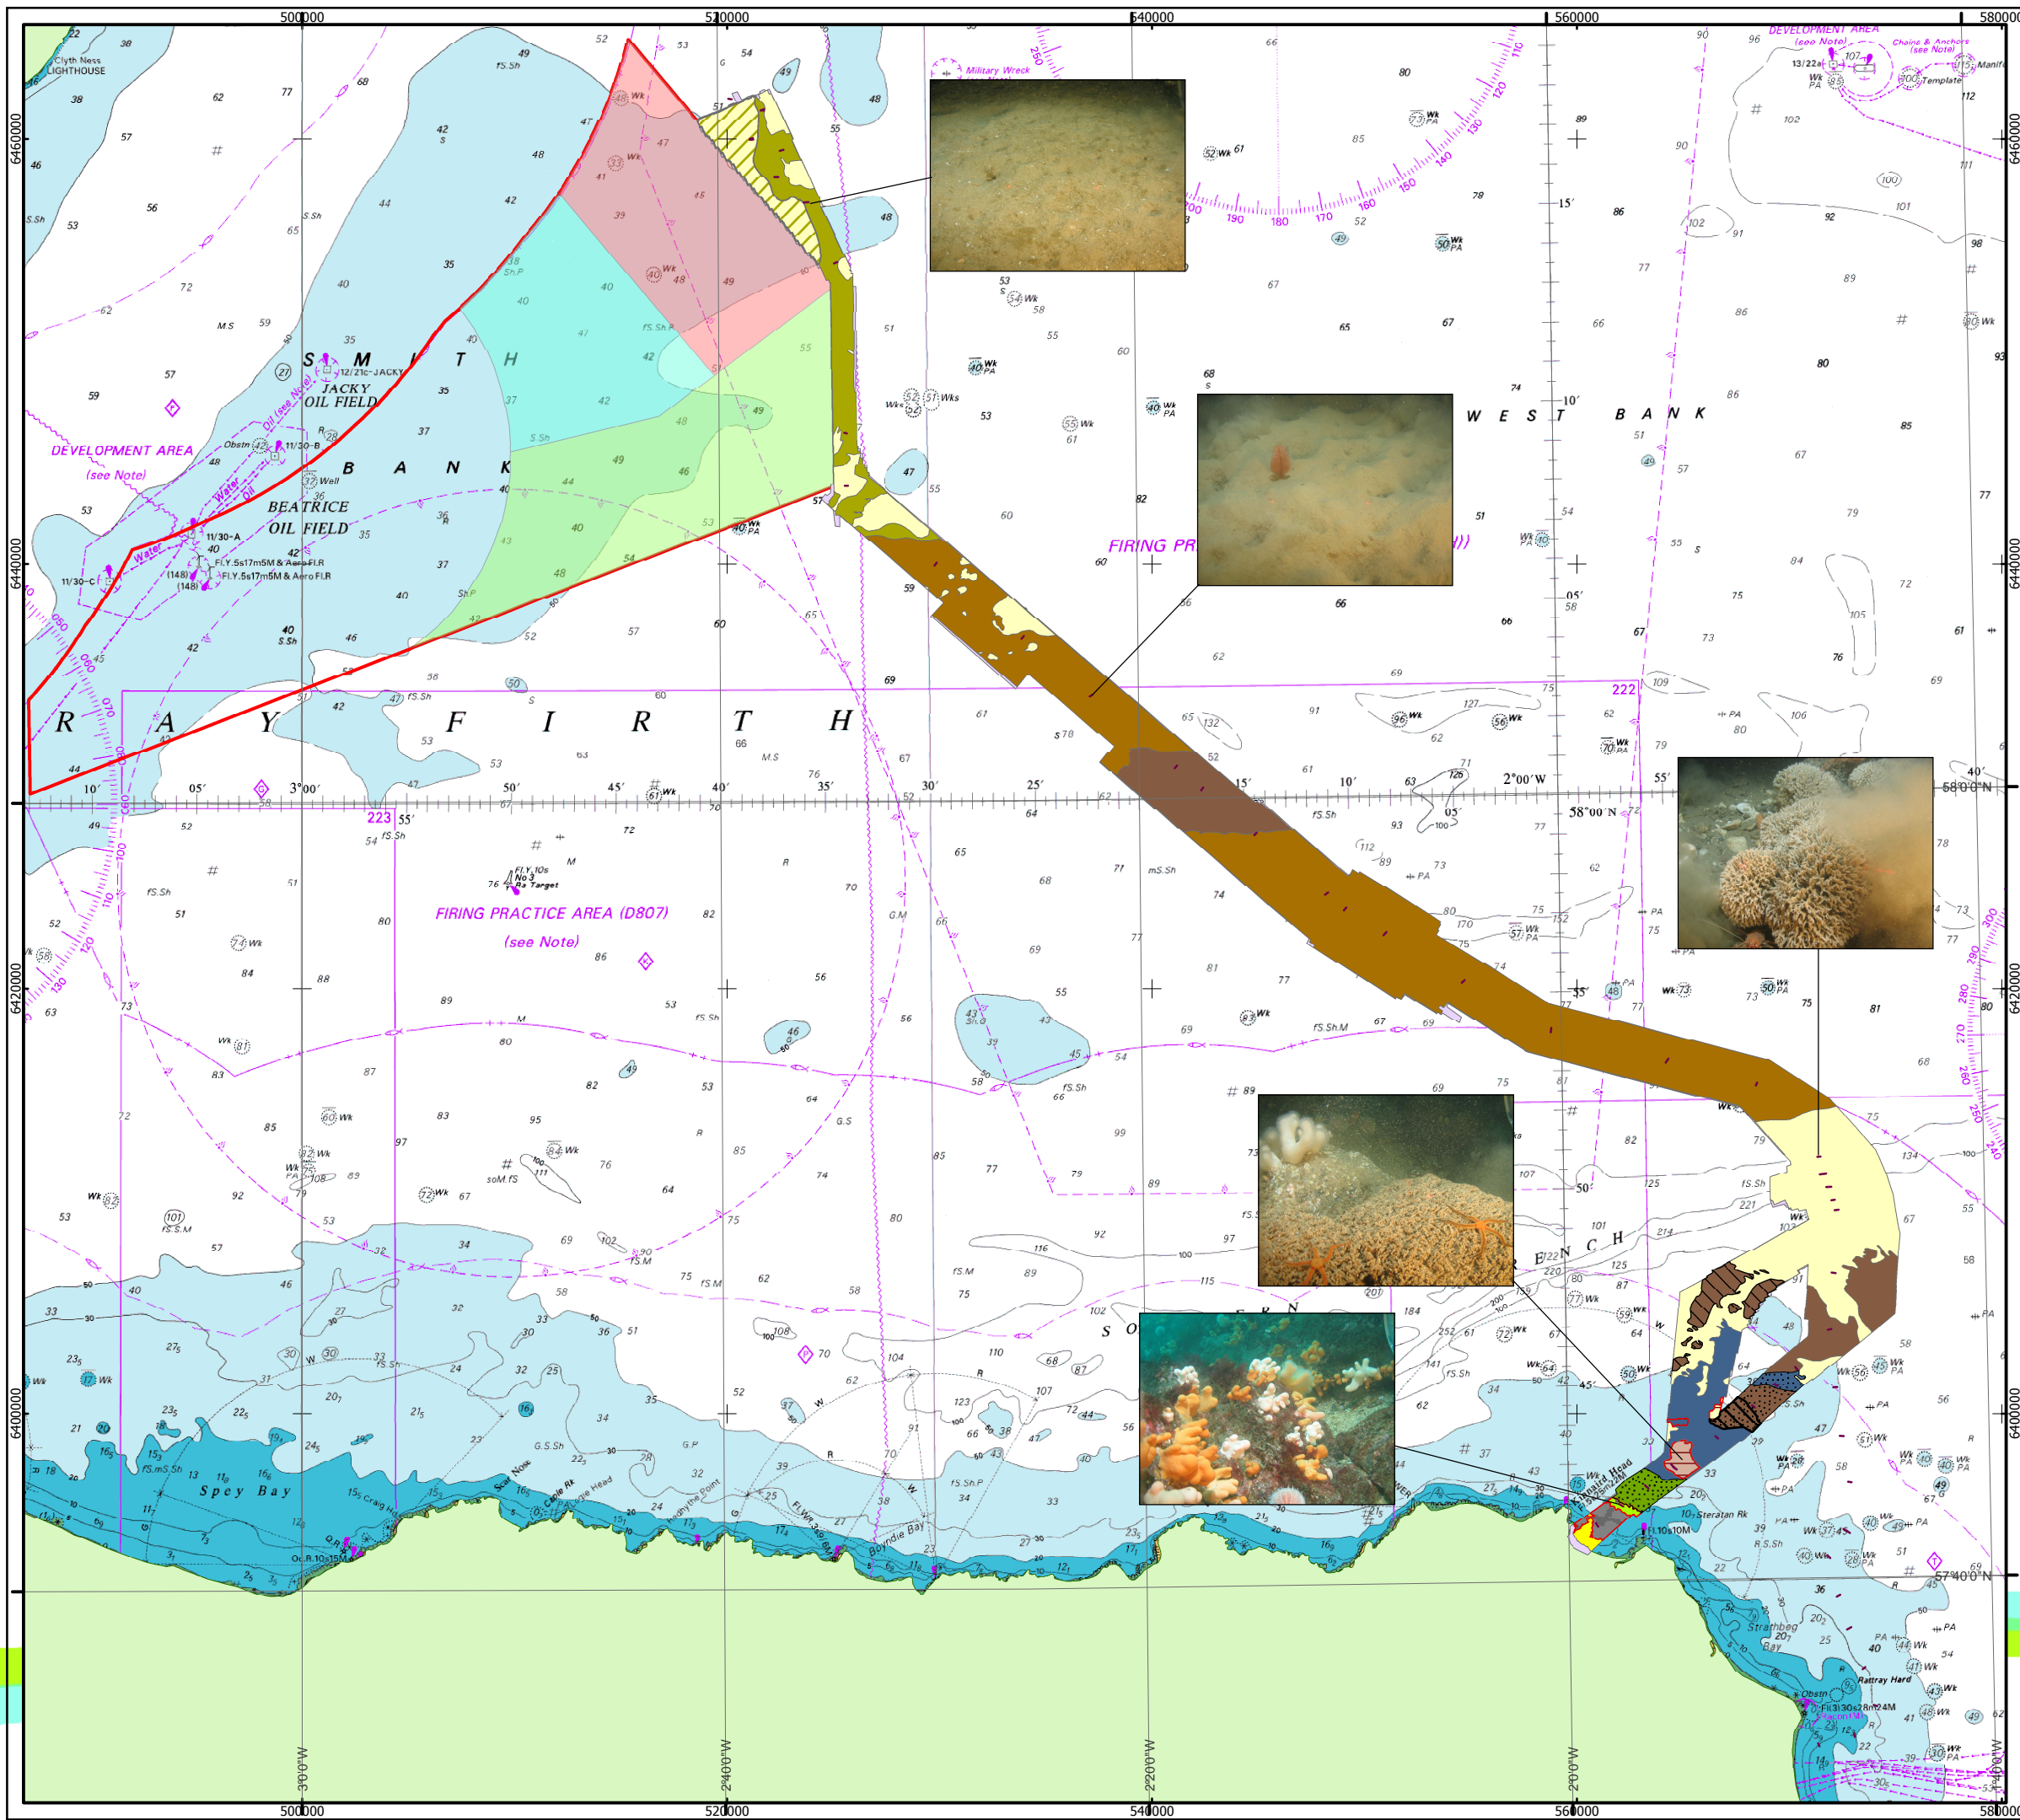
500000
520000
540000
560000
580000

6460000
6440000
6420000
6400000

Clyth Ness LIGHTHOUSE

DEVELOPMENT AREA (see Note)

Chains & Anchors (see Note)

Military Wreck

S M I T H B A N K

JACKY OIL FIELD

12/21c-JACKY

11/30-B

BEATRICE OIL FIELD

11/30-A

11/30-C

Fl.Y.5s17m5M & Aero Fl.R

DEVELOPMENT AREA (see Note)

W E S T B A N K

FIRING PR

R A Y F I R T H

3°00'

2°00'W

58°00'N

58°0'0"N

FIRING PRACTICE AREA (D807)

(see Note)

Fl.Y.10s No 3 Ra Target

223

222

Spey Bay

Troup Head

Kinnaird Head

Steratan Rk

Strathbeg Bay

Rattray Hard

S O

E N C H

57°40'0"N

3°0'0"W

2°40'0"W

2°20'0"W

2°0'0"W

1°40'0"W